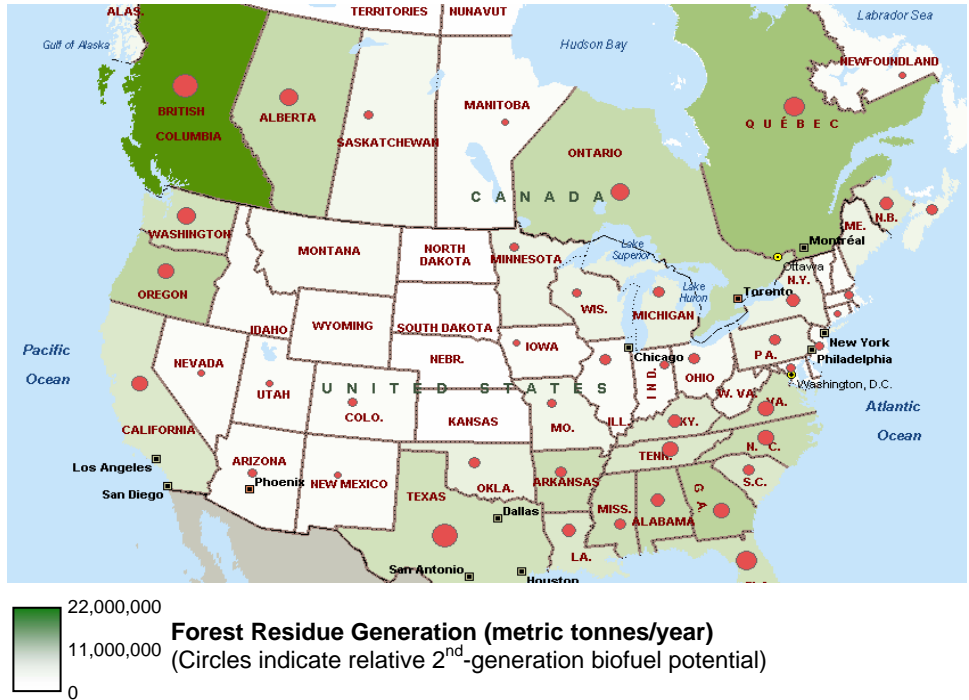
ALAS.
TERRITORIES
NUNAVUT
Labrador Sea
Gulf of Alaska
Hudson Bay
NEWFOUNDLAND
BRITISH COLUMBIA
ALBERTA
SASKATCHEWAN
MANITOBA
QUÉBEC
ONTARIO
CANADA
N.B.
ME.
WASHINGTON
MONTANA
NORTH DAKOTA
MINNESOTA
Lake Superior
Montréal
Ottawa
N.Y.
OREGON
Toronto
WIS.
Lake Huron
MICHIGAN
IDAHO
WYOMING
SOUTH DAKOTA
Pacific Ocean
IOWA
New York
Philadelphia
Chicago
P.A.
NEVADA
NEBR.
UTAH
UNITED STATES
IND.
OHIO
W. VA.
Washington, D.C.
COLO.
KANSAS
ILL.
MO.
KY.
VA.
Atlantic Ocean
CALIFORNIA
N. C.
TENN.
ARIZONA
Los Angeles
Phoenix
NEW MEXICO
OKLA.
ARKANSAS
S.C.
San Diego
TEXAS
Dallas
MISS.
ALABAMA
GA.
LA.
San Antonio
Houston
22,000,000
11,000,000
0
Forest Residue Generation (metric tonnes/year)
(Circles indicate relative 2$^{nd}$-generation biofuel potential)